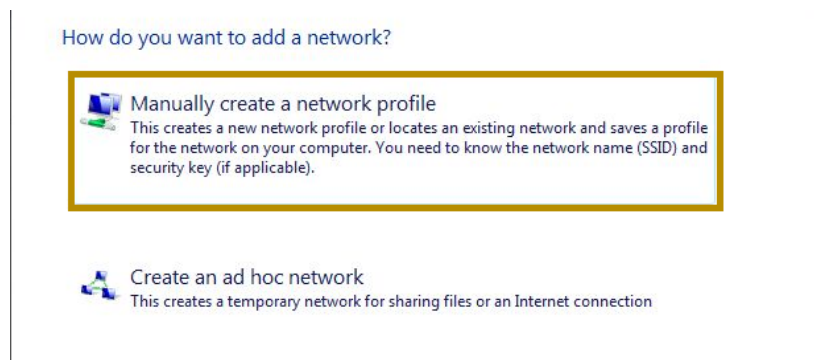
How do you want to add a network?

Manually create a network profile
This creates a new network profile or locates an existing network and saves a profile for the network on your computer. You need to know the network name (SSID) and security key (if applicable).

Create an ad hoc network
This creates a temporary network for sharing files or an Internet connection